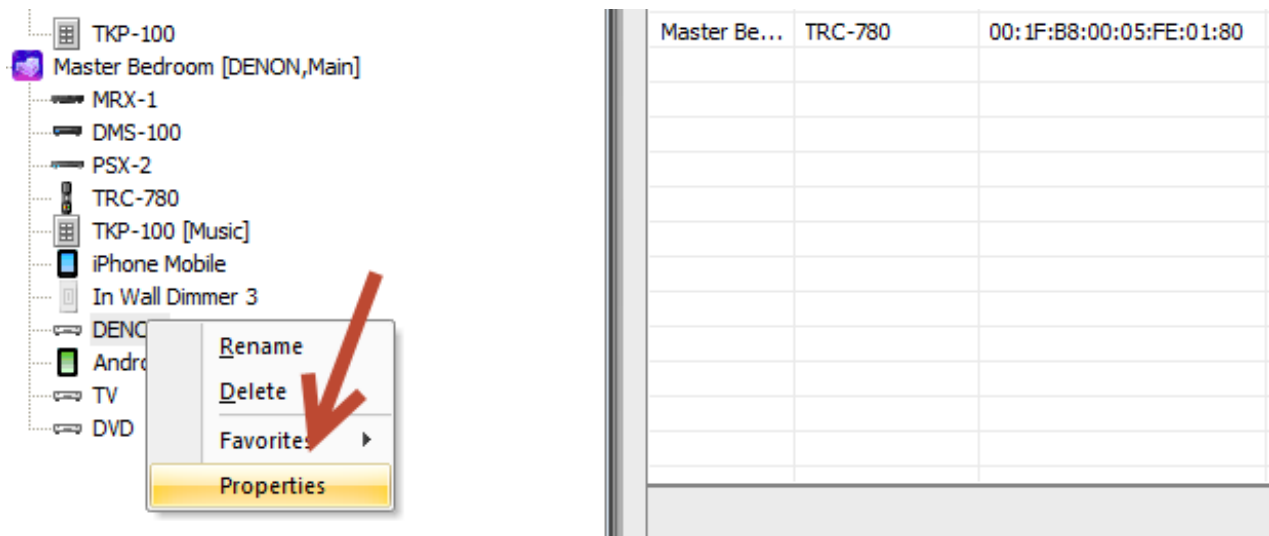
TKP-100
Master Bedroom [DENON,Main]
MRX-1
DMS-100
PSX-2
TRC-780
TKP-100 [Music]
iPhone Mobile
In Wall Dimmer 3
DENO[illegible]
Andr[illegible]
TV
DVD

Rename
Delete
Favorites
Properties

| Master Be... | TRC-780 | 00:1F:B8:00:05:FE:01:80 |
|---|---|---|